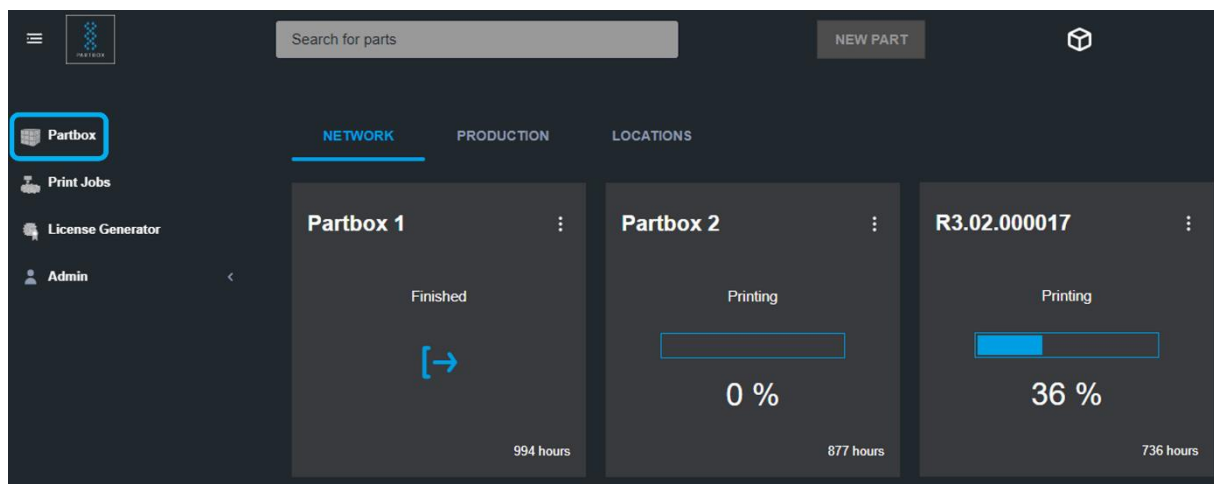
PARTBOX

Search for parts

NEW PART

Partbox
Print Jobs
License Generator
Admin

NETWORK PRODUCTION LOCATIONS

Partbox 1
Finished
994 hours

Partbox 2
Printing
0 %
877 hours

R3.02.000017
Printing
36 %
736 hours